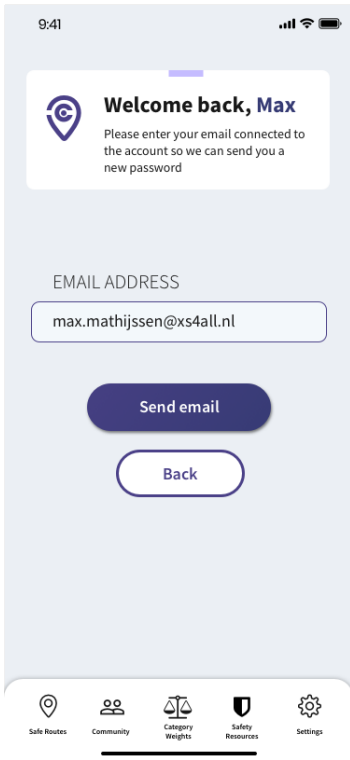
9:41

Welcome back, Max

Please enter your email connected to the account so we can send you a new password

EMAIL ADDRESS

max.mathijssen@xs4all.nl

Send email

Back

Safe Routes
Community
Category Weights
Safety Resources
Settings